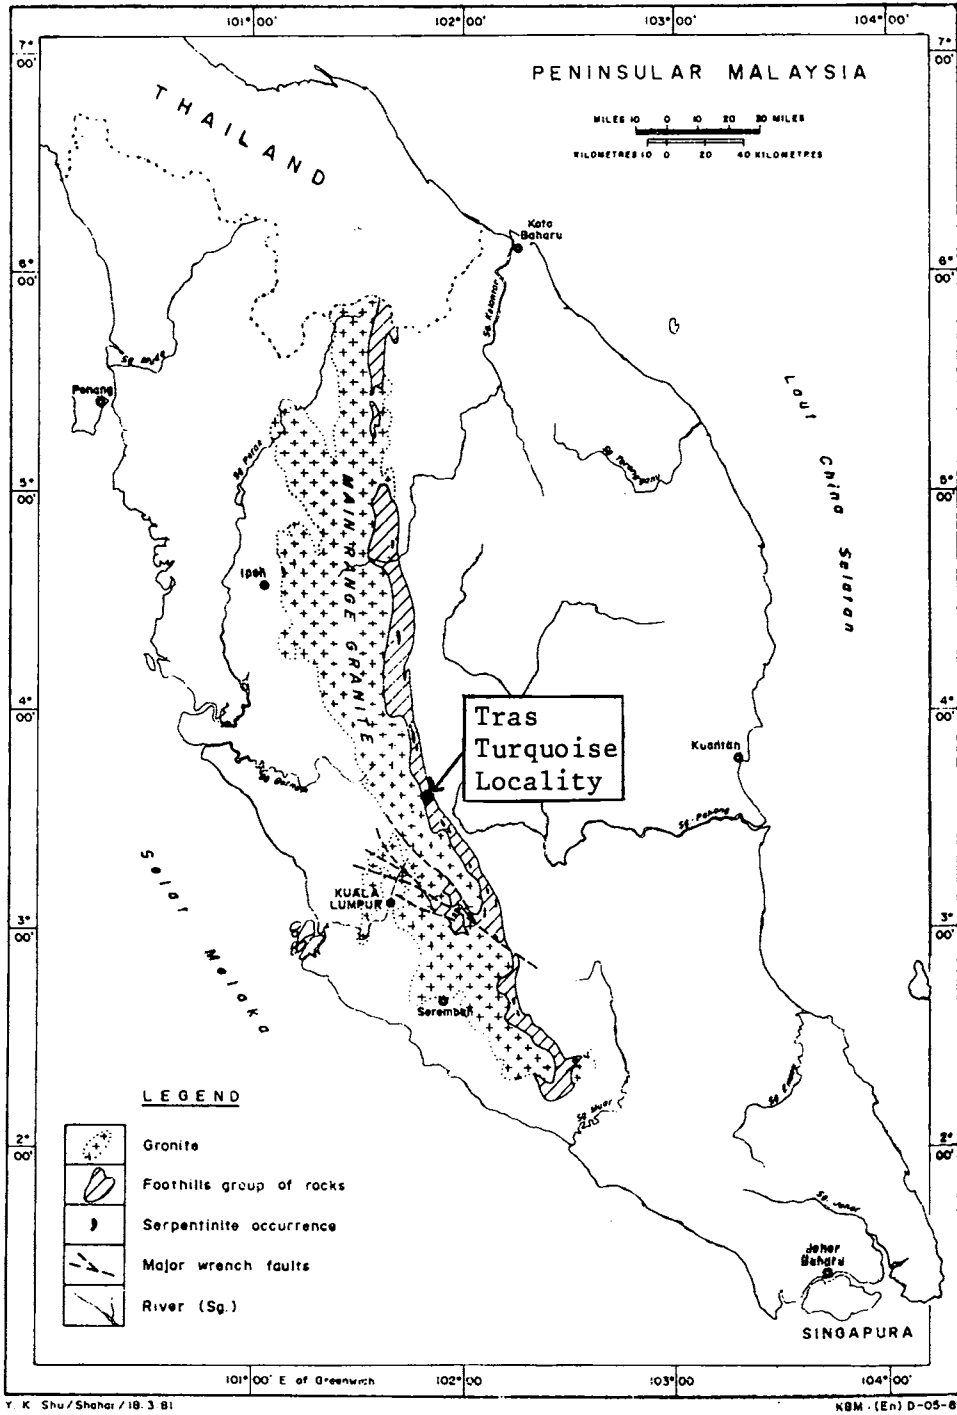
101° 00'

102° 00'

103° 00'

104° 00'

7° 00'

PENINSULAR MALAYSIA

MILES 10 0 10 20 30 MILES

KILOMETRES 10 0 20 40 KILOMETRES

THAILAND

Kota Baharu

Sg. Kelantan

6° 00'

Sg. Muda

Penang

Laut China Selatan

Sg. Perak

Sg. Terengganu

5° 00'

MAIN RANGE GRANITE

Ipoh

4° 00'

Tras Turquoise Locality

Kuantan

Sg. Bernam

Sg. Pahang

Selat Melaka

KUALA LUMPUR

3° 00'

Seremban

LEGEND

Granite

Foothills group of rocks

Serpentinite occurrence

Major wrench faults

River (Sg.)

Sg. Muar

Sg. Endau

2° 00'

Sg. Johor

Johor Bahru

SINGAPURA

101° 00' E of Greenwich

102° 00'

103° 00'

104° 00'

Y. K. Shu/Shahar/18.3.81

KBM.(En) D-05-8